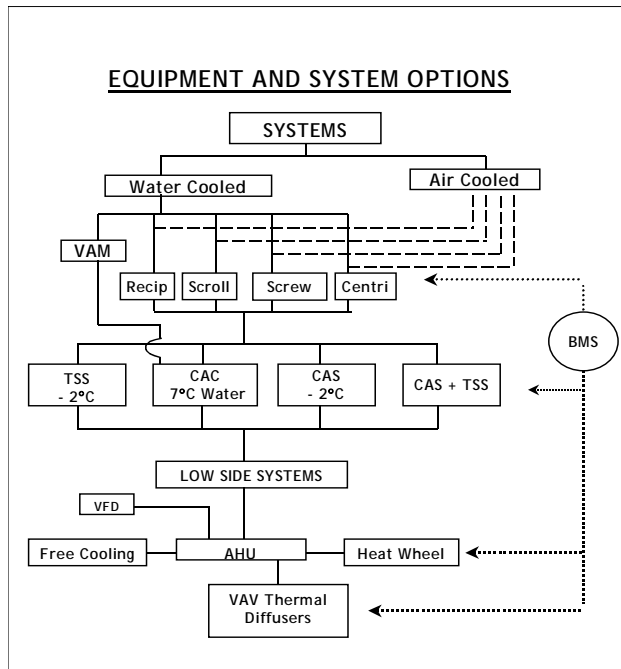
EQUIPMENT AND SYSTEM OPTIONS

SYSTEMS

Water Cooled

Air Cooled

VAM

Recip

Scroll

Screw

Centri

BMS

TSS - 2°C

CAC 7°C Water

CAS - 2°C

CAS + TSS

LOW SIDE SYSTEMS

VFD

Free Cooling

AHU

Heat Wheel

VAV Thermal Diffusers